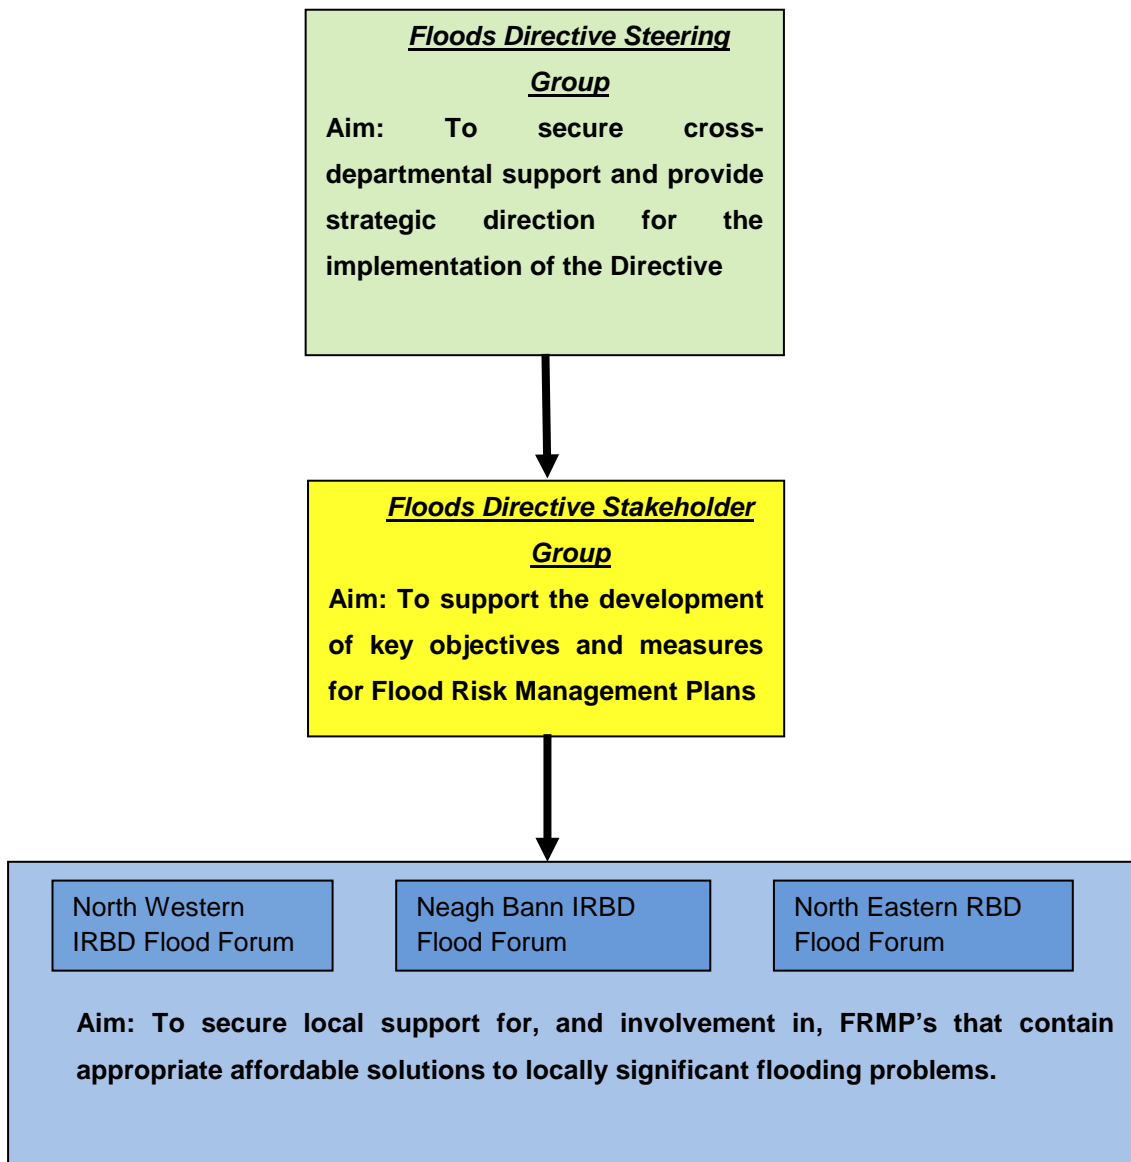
Floods Directive Steering Group

Aim: To secure cross-departmental support and provide strategic direction for the implementation of the Directive

Floods Directive Stakeholder Group

Aim: To support the development of key objectives and measures for Flood Risk Management Plans

North Western IRBD Flood Forum

Neagh Bann IRBD Flood Forum

North Eastern RBD Flood Forum

Aim: To secure local support for, and involvement in, FRMP's that contain appropriate affordable solutions to locally significant flooding problems.